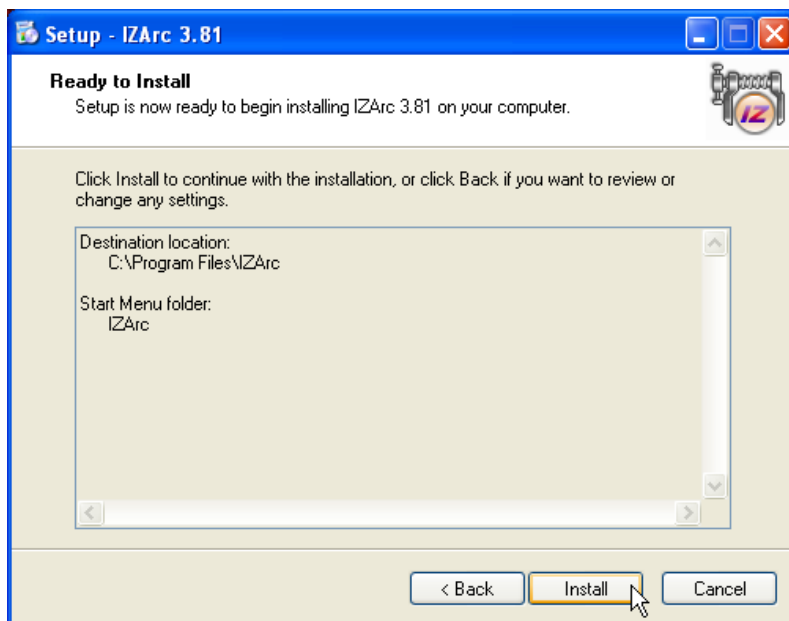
Setup - IZArc 3.81

Ready to Install
Setup is now ready to begin installing IZArc 3.81 on your computer.

IZ

Click Install to continue with the installation, or click Back if you want to review or change any settings.

Destination location:
C:\Program Files\IZArc

Start Menu folder:
IZArc

< Back
Install
Cancel